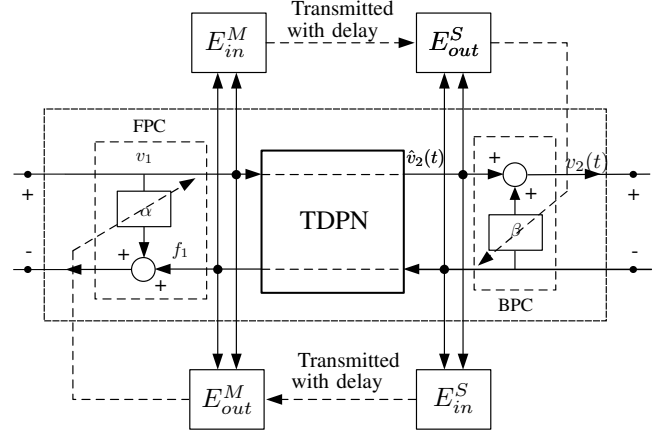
$E_{in}^{M}$

Transmitted with delay

$E_{out}^{S}$

FPC

$v_1$

+

$\alpha$

-

+

$f_1$

+

TDPN

$\hat{v}_2(t)$

+

$v_2(t)$

+

$\beta$

+

-

BPC

$E_{out}^{M}$

Transmitted with delay

$E_{in}^{S}$